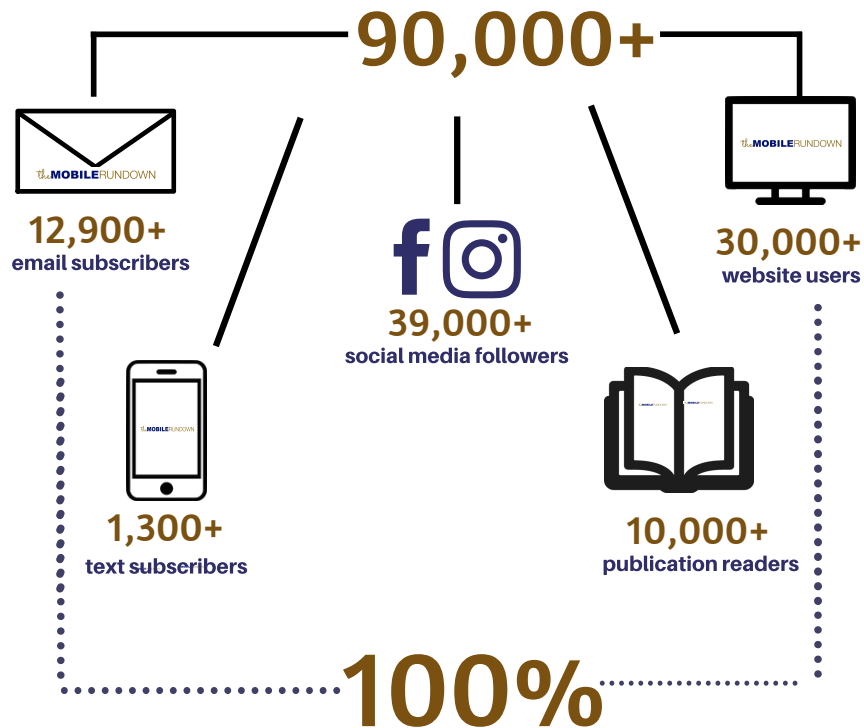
90,000+

the MOBILE RUNDOWN

12,900+
email subscribers

f

39,000+
social media followers

the MOBILE RUNDOWN

30,000+
website users

the MOBILE RUNDOWN

1,300+
text subscribers

the MOBILE RUNDOWN

the MOBILE RUNDOWN

10,000+
publication readers

100%